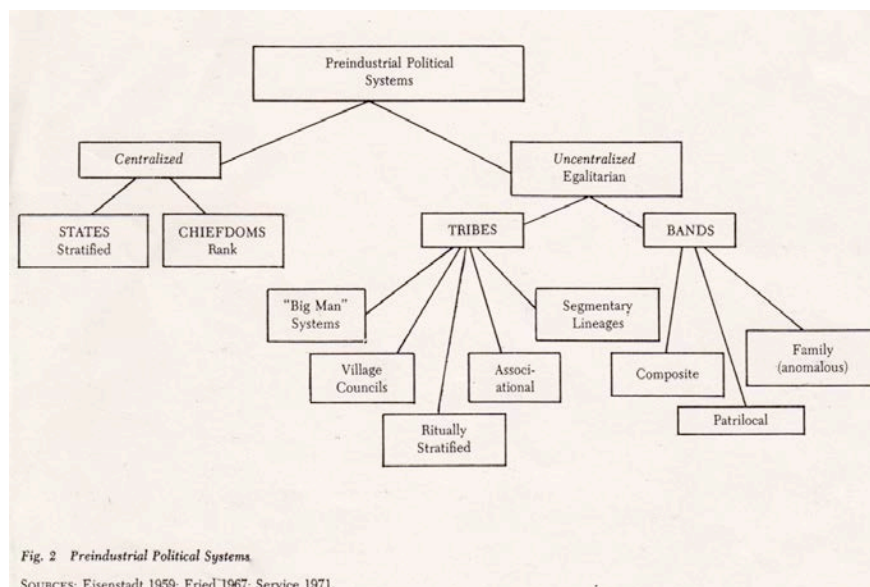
Preindustrial Political Systems

Centralized

Uncentralized Egalitarian

STATES Stratified

CHIEFDOMS Rank

TRIBES

BANDS

"Big Man" Systems

Segmentary Lineages

Village Councils

Associational

Ritually Stratified

Composite

Family (anomalous)

Patrilocal

Fig. 2 Preindustrial Political Systems

SOURCES: Eisenstadt 1959; Fried 1967; Service 1971